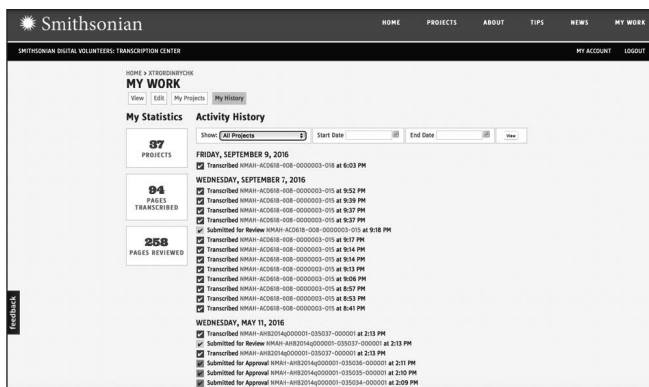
Smithsonian

HOME PROJECTS ABOUT TIPS NEWS MY WORK

SMITHSONIAN DIGITAL VOLUNTEERS: TRANSCRIPTION CENTER

MY ACCOUNT LOGOUT

HOME > XTRORDINRYCHK

MY WORK

View Edit My Projects My History

My Statistics

37
PROJECTS

94
PAGES TRANSCRIBED

258
PAGES REVIEWED

Activity History

Show: All Projects Start Date End Date View

FRIDAY, SEPTEMBER 9, 2016
Transcribed NMAH-AC0618-008-0000003-018 at 6:03 PM

WEDNESDAY, SEPTEMBER 7, 2016
Transcribed NMAH-AC0618-008-0000003-015 at 9:52 PM
Transcribed NMAH-AC0618-008-0000003-015 at 9:39 PM
Transcribed NMAH-AC0618-008-0000003-015 at 9:37 PM
Transcribed NMAH-AC0618-008-0000003-015 at 9:37 PM
Submitted for Review NMAH-AC0618-008-0000003-015 at 9:18 PM
Transcribed NMAH-AC0618-008-0000003-015 at 9:17 PM
Transcribed NMAH-AC0618-008-0000003-015 at 9:14 PM
Transcribed NMAH-AC0618-008-0000003-015 at 9:14 PM
Transcribed NMAH-AC0618-008-0000003-015 at 9:13 PM
Transcribed NMAH-AC0618-008-0000003-015 at 9:06 PM
Transcribed NMAH-AC0618-008-0000003-015 at 8:57 PM
Transcribed NMAH-AC0618-008-0000003-015 at 8:53 PM
Transcribed NMAH-AC0618-008-0000003-015 at 8:41 PM

WEDNESDAY, MAY 11, 2016
Transcribed NMAH-AHB2014q000001-035037-000001 at 2:13 PM
Submitted for Review NMAH-AHB2014q000001-035037-000001 at 2:13 PM
Transcribed NMAH-AHB2014q000001-035037-000001 at 2:13 PM
Submitted for Approval NMAH-AHB2014q000001-035036-000001 at 2:11 PM
Submitted for Approval NMAH-AHB2014q000001-035035-000001 at 2:10 PM
Submitted for Approval NMAH-AHB2014q000001-035034-000001 at 2:09 PM

feedback